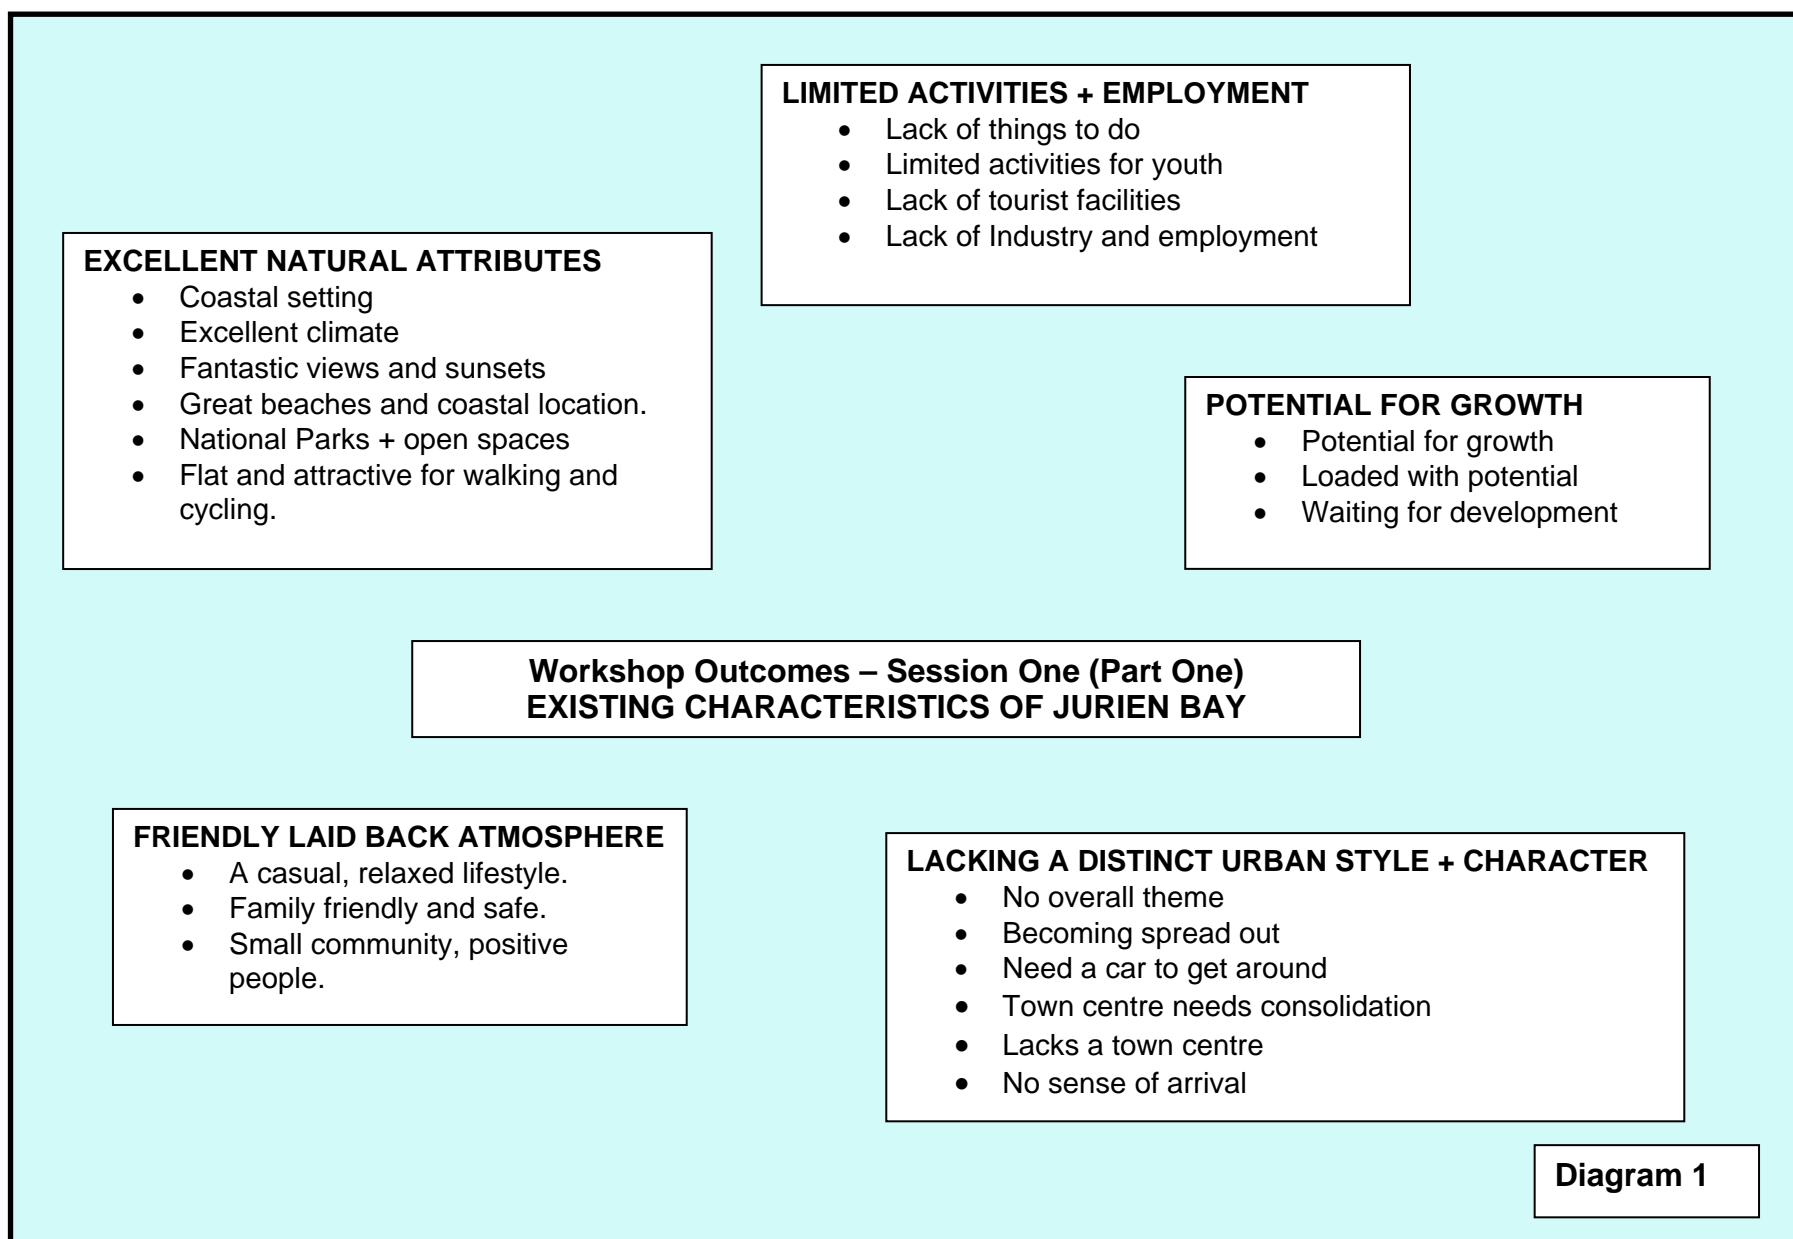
LIMITED ACTIVITIES + EMPLOYMENT
- Lack of things to do
- Limited activities for youth
- Lack of tourist facilities
- Lack of Industry and employment

EXCELLENT NATURAL ATTRIBUTES
- Coastal setting
- Excellent climate
- Fantastic views and sunsets
- Great beaches and coastal location.
- National Parks + open spaces
- Flat and attractive for walking and cycling.

POTENTIAL FOR GROWTH
- Potential for growth
- Loaded with potential
- Waiting for development

Workshop Outcomes – Session One (Part One)
EXISTING CHARACTERISTICS OF JURIEN BAY

FRIENDLY LAID BACK ATMOSPHERE
- A casual, relaxed lifestyle.
- Family friendly and safe.
- Small community, positive people.

LACKING A DISTINCT URBAN STYLE + CHARACTER
- No overall theme
- Becoming spread out
- Need a car to get around
- Town centre needs consolidation
- Lacks a town centre
- No sense of arrival

Diagram 1